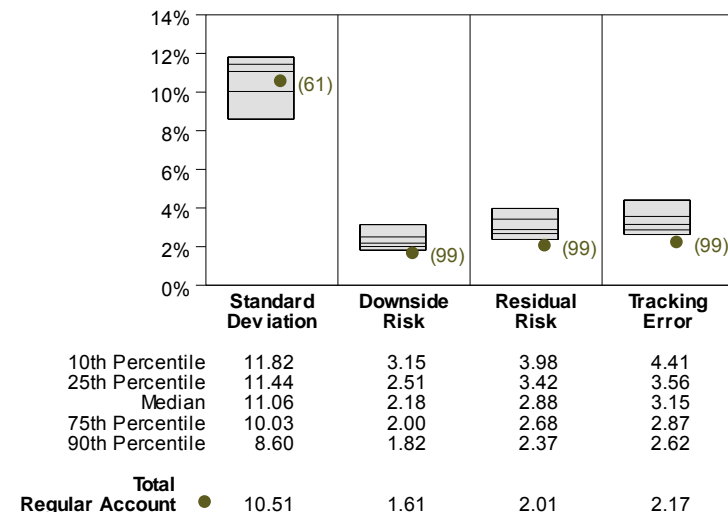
14%
12%
10%
8%
6%
4%
2%
0%

(61)
(99)
(99)
(99)

| | Standard Deviation | Downside Risk | Residual Risk | Tracking Error |
|---|---|---|---|---|
| 10th Percentile | 11.82 | 3.15 | 3.98 | 4.41 |
| 25th Percentile | 11.44 | 2.51 | 3.42 | 3.56 |
| Median | 11.06 | 2.18 | 2.88 | 3.15 |
| 75th Percentile | 10.03 | 2.00 | 2.68 | 2.87 |
| 90th Percentile | 8.60 | 1.82 | 2.37 | 2.62 |
| Total Regular Account ● | 10.51 | 1.61 | 2.01 | 2.17 |